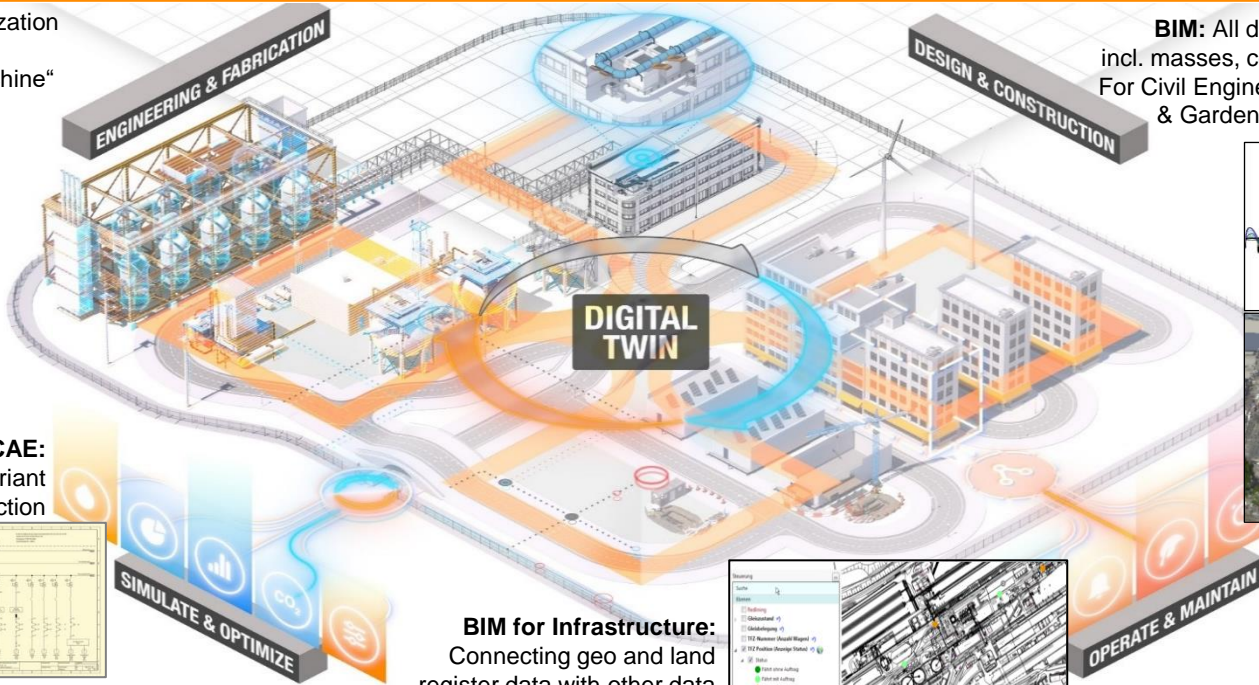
zation

hine"

ENGINEERING & FABRICATION

DESIGN & CONSTRUCTION

BIM: All d
incl. masses, c
For Civil Engine
& Garden

DIGITAL
TWIN

CAE:
riant
ction

SIMULATE & OPTIMIZE

$CO_2$

BIM for Infrastructure:
Connecting geo and land
register data with other data

OPERATE & MAINTAIN